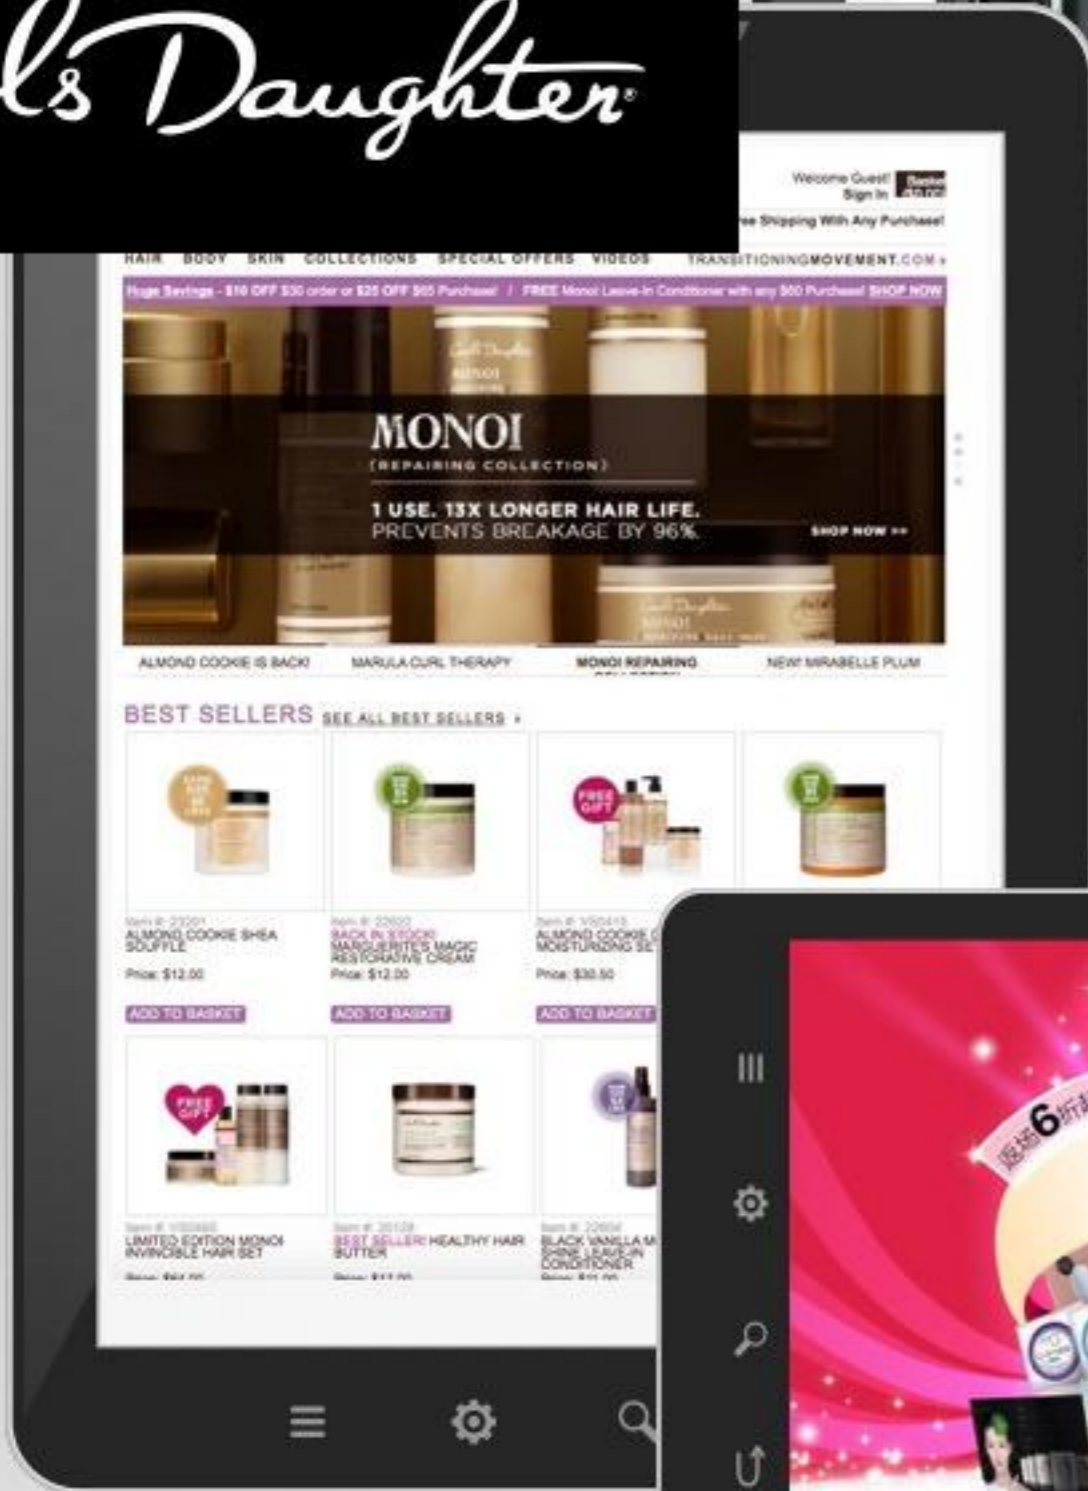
ls Daughter

Welcome Guest! Sign In

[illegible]ee Shipping With Any Purchase!

HAIR BODY SKIN COLLECTIONS SPECIAL OFFERS VIDEOS TRANSITIONINGMOVEMENT.COM »

Huge Savings - $10 OFF $30 order or $25 OFF $65 Purchase! / FREE Monoi Leave-In Conditioner with any $60 Purchase! SHOP NOW

MONOI
(REPAIRING COLLECTION)
1 USE. 13X LONGER HAIR LIFE.
PREVENTS BREAKAGE BY 96%.
SHOP NOW »

ALMOND COOKIE IS BACK! MARULA CURL THERAPY MONOI REPAIRING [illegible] NEW! MIRABELLE PLUM

BEST SELLERS SEE ALL BEST SELLERS »

FREE GIFT

Item #: 23201
ALMOND COOKIE SHEA SOUFFLE
Price: $12.00
ADD TO BASKET

Item #: 22602
BACK IN STOCK!
MARGUERITE'S MAGIC RESTORATIVE CREAM
Price: $12.00
ADD TO BASKET

Item #: V50415
ALMOND COOKIE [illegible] MOISTURIZING SE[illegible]
Price: $30.50
ADD TO BASKET

FREE GIFT

Item #: V50465
LIMITED EDITION MONOI INVINCIBLE HAIR SET
Price: $64.00

Item #: 20128
BEST SELLER! HEALTHY HAIR BUTTER
Price: $17.00

Item #: 22604
BLACK VANILLA M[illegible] SHINE LEAVE-IN CONDITIONER
Price: $21.00

6折